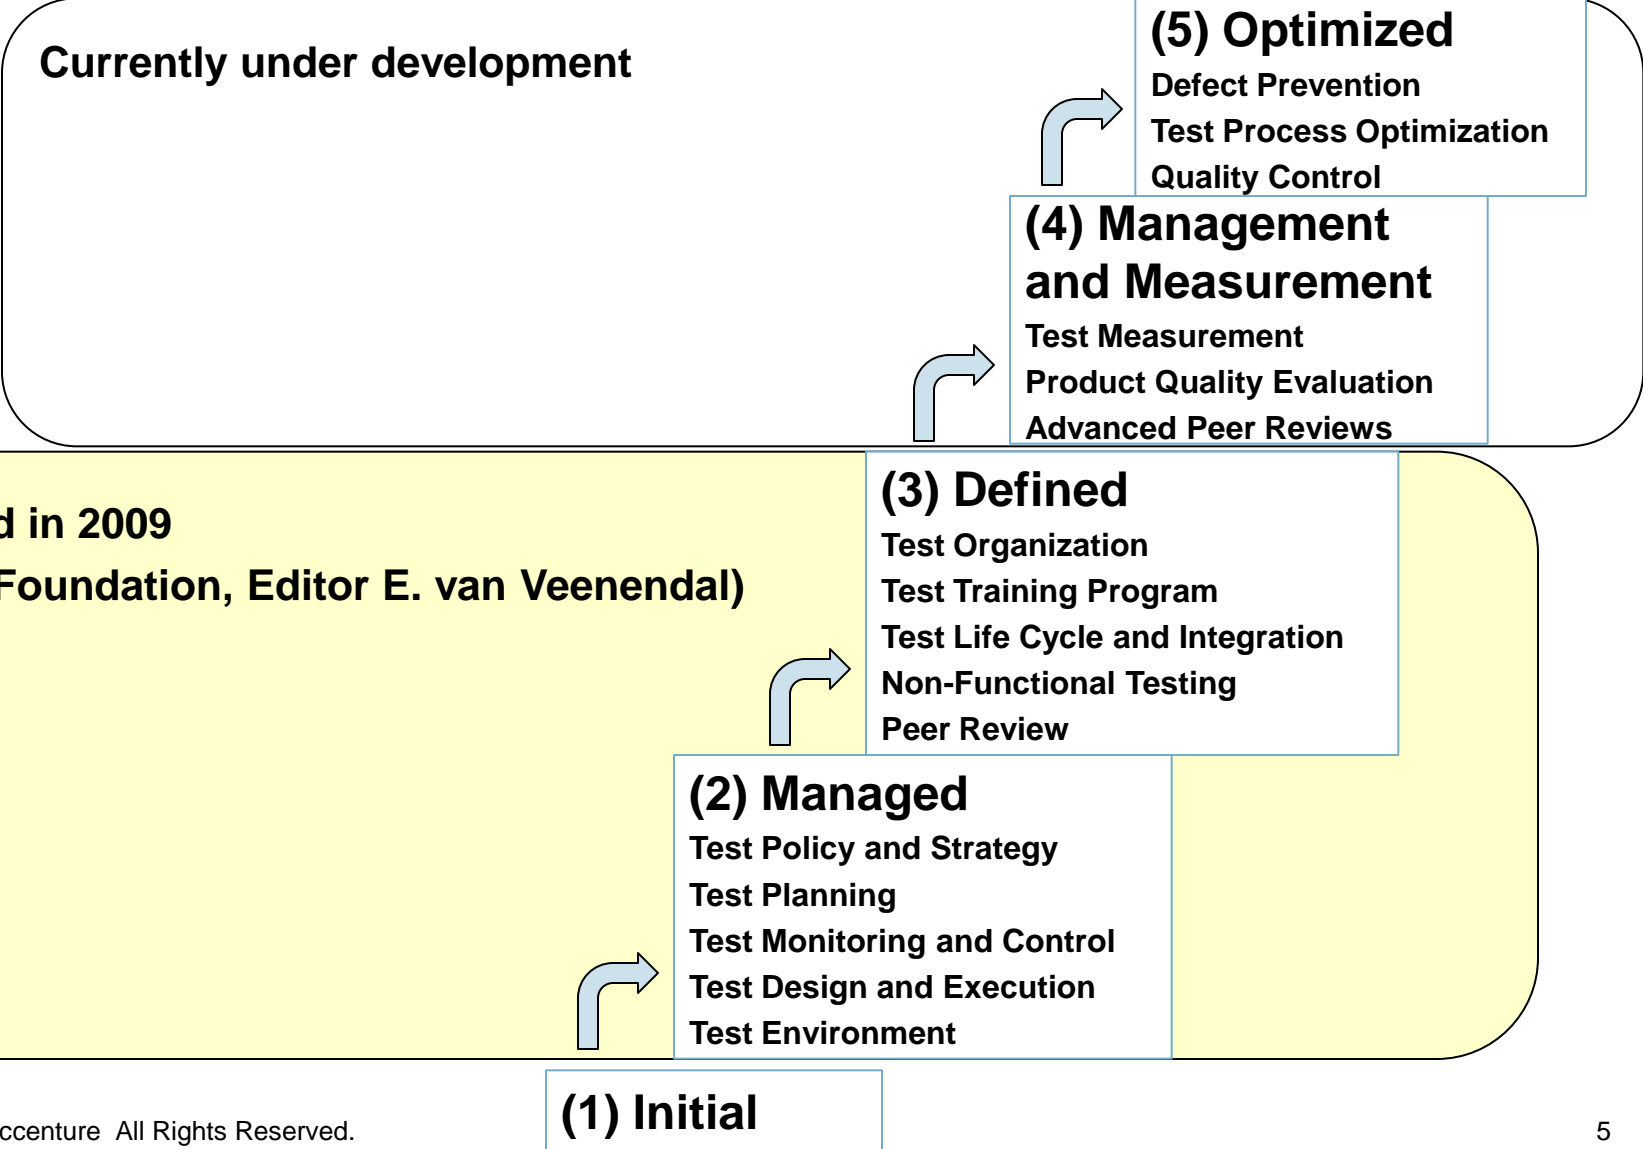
Currently under development

(5) Optimized
Defect Prevention
Test Process Optimization
Quality Control

(4) Management and Measurement
Test Measurement
Product Quality Evaluation
Advanced Peer Reviews

d in 2009
Foundation, Editor E. van Veenendal)

(3) Defined
Test Organization
Test Training Program
Test Life Cycle and Integration
Non-Functional Testing
Peer Review

(2) Managed
Test Policy and Strategy
Test Planning
Test Monitoring and Control
Test Design and Execution
Test Environment

(1) Initial

ccenture All Rights Reserved.

5